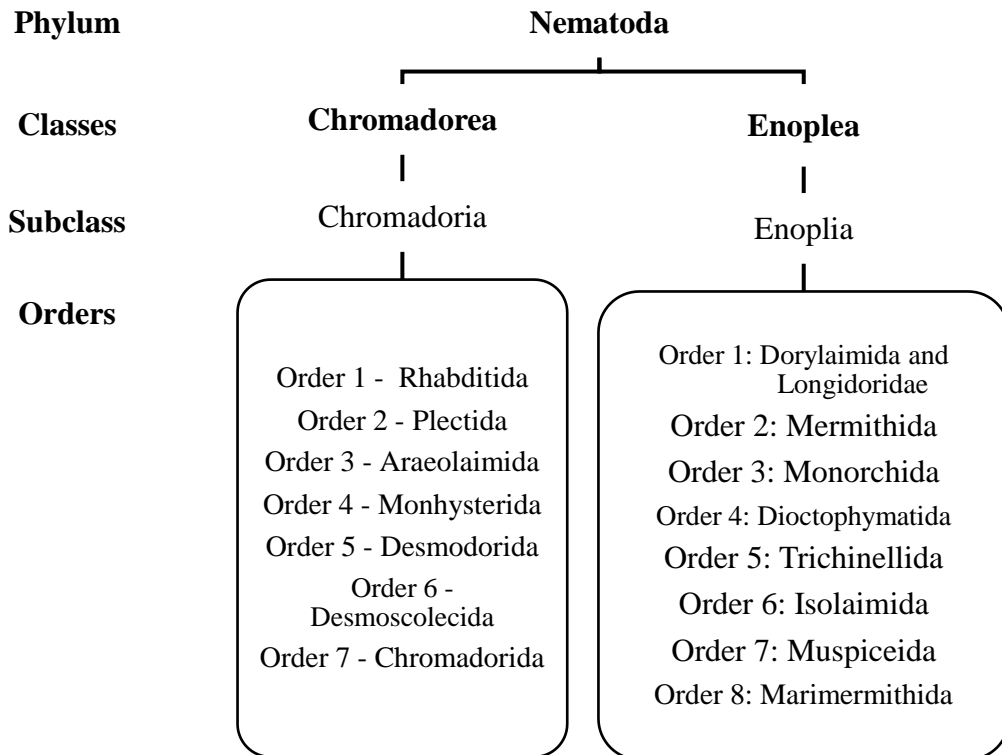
Phylum

Nematoda

Classes

Chromadorea

Enoplea

Subclass

Chromadoria

Enoplia

Orders

Order 1 - Rhabditida
Order 2 - Plectida
Order 3 - Araeolaimida
Order 4 - Monhysterida
Order 5 - Desmodorida
Order 6 - Desmoscolecida
Order 7 - Chromadorida

Order 1: Dorylaimida and Longidoridae
Order 2: Mermithida
Order 3: Monorchida
Order 4: Dioctophymatida
Order 5: Trichinellida
Order 6: Isolaimida
Order 7: Muspiceida
Order 8: Marimermithida